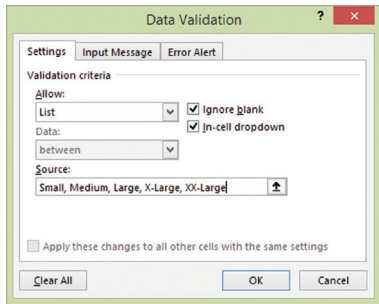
Data Validation

?

Settings | Input Message | Error Alert

Validation criteria

Allow:

List

Ignore blank

In-cell dropdown

Data:

between

Source:

Small, Medium, Large, X-Large, XX-Large

Apply these changes to all other cells with the same settings

Clear All

OK

Cancel